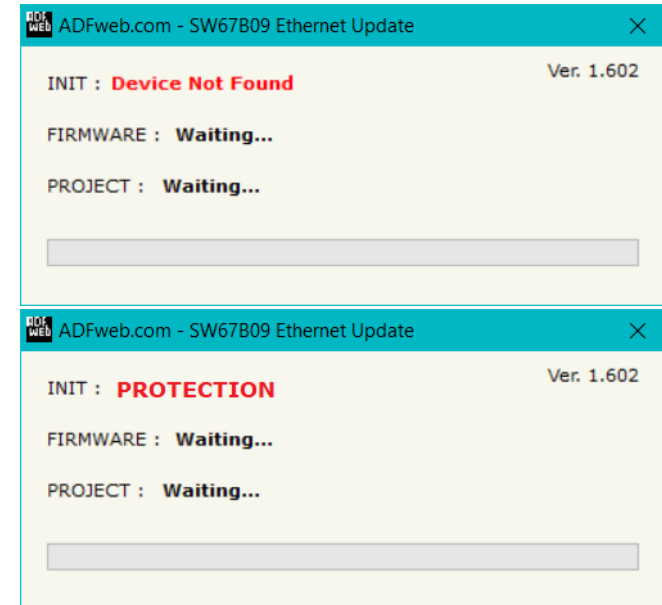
ADF web ADFweb.com - SW67B09 Ethernet Update

Ver. 1.602

INIT : Device Not Found

FIRMWARE : Waiting...

PROJECT : Waiting...

ADF web ADFweb.com - SW67B09 Ethernet Update

Ver. 1.602

INIT : PROTECTION

FIRMWARE : Waiting...

PROJECT : Waiting...